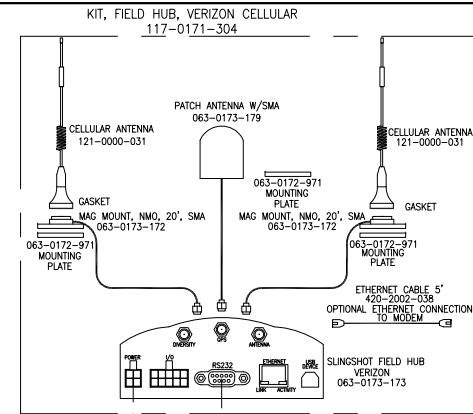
KIT, FIELD HUB, VERIZON CELLULAR
117-0171-304

PATCH ANTENNA W/SMA
063-0173-179

CELLULAR ANTENNA
121-0000-031

CELLULAR ANTENNA
121-0000-031

GASKET

063-0172-971
MOUNTING
PLATE

GASKET

MAG MOUNT, NMO, 20', SMA
063-0173-172

MAG MOUNT, NMO, 20', SMA
063-0173-172

063-0172-971
MOUNTING
PLATE

063-0172-971
MOUNTING
PLATE

ETHERNET CABLE 5'
420-2002-038
OPTIONAL ETHERNET CONNECTION
TO MODEM

DIVERSITY
GPS
ANTENNA

POWER
I/O
RS232
ETHERNET
LINK ACTIVITY
USB
DEVICE

SLINGSHOT FIELD HUB
VERIZON
063-0173-173